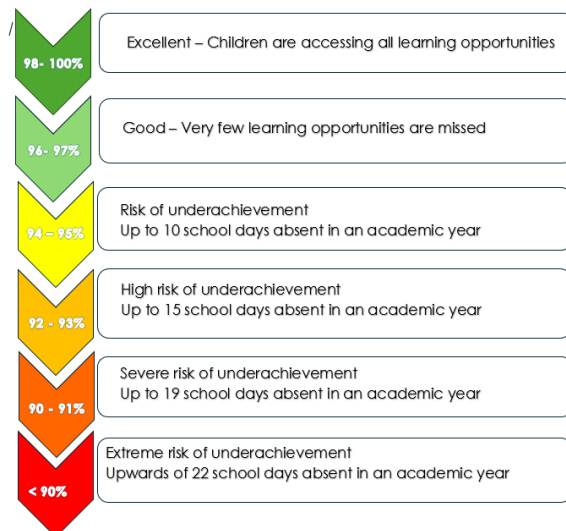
/

98- 100%

Excellent – Children are accessing all learning opportunities

96- 97%

Good – Very few learning opportunities are missed

94 – 95%

Risk of underachievement
Up to 10 school days absent in an academic year

92 - 93%

High risk of underachievement
Up to 15 school days absent in an academic year

90 - 91%

Severe risk of underachievement
Up to 19 school days absent in an academic year

< 90%

Extreme risk of underachievement
Upwards of 22 school days absent in an academic year